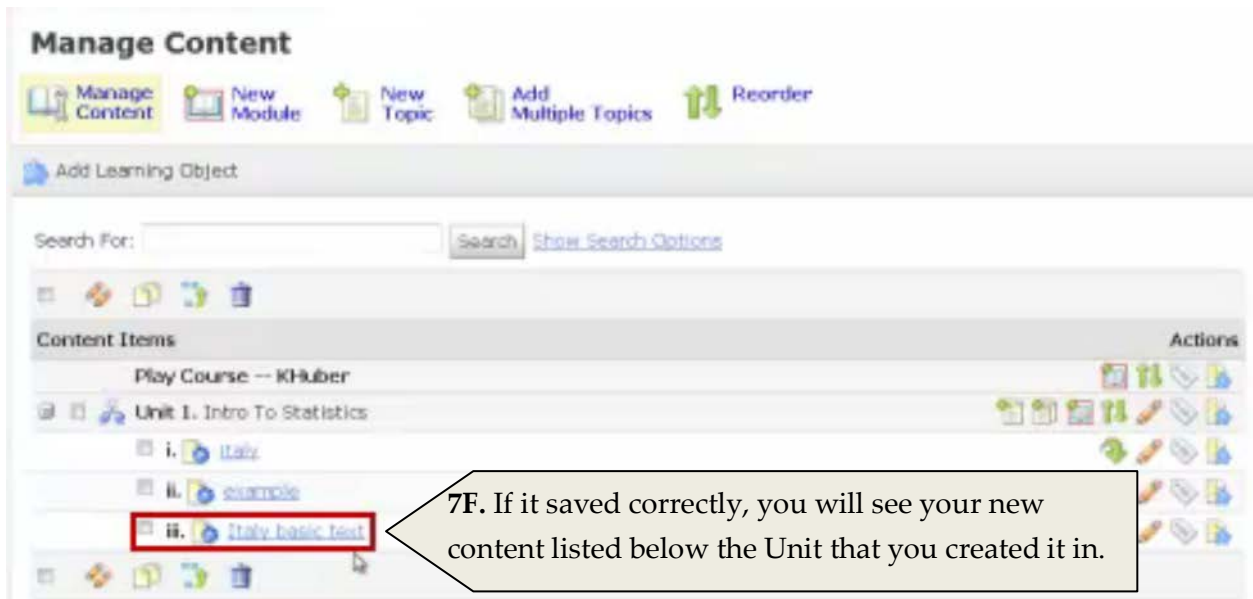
Manage Content

Manage Content New Module New Topic Add Multiple Topics Reorder

Add Learning Object

Search For: Search Show Search Options

Content Items

Actions

Play Course -- KHuber

Unit 1. Intro To Statistics

i. Italy

ii. example

iii. Italy basic text

7F. If it saved correctly, you will see your new content listed below the Unit that you created it in.